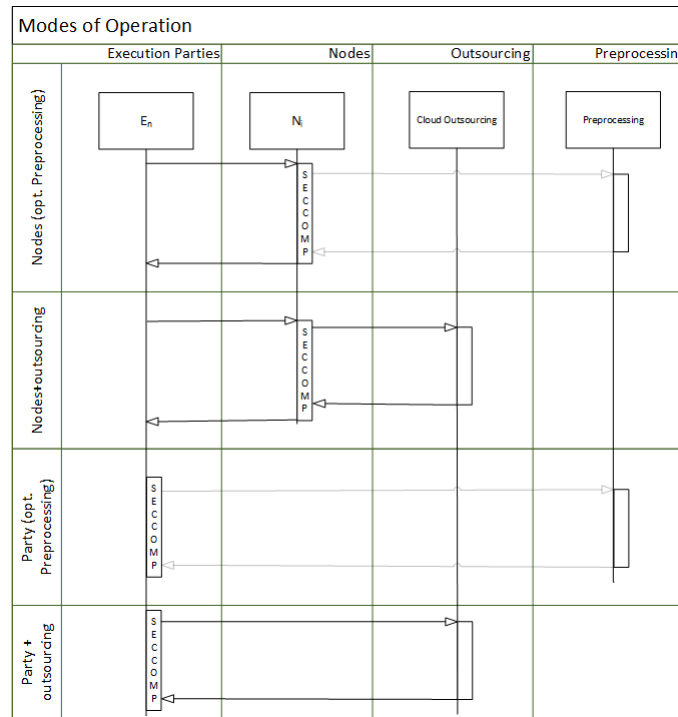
Modes of Operation

Execution Parties

Nodes

Outsourcing

Preprocessin

Nodes (opt. Preprocessing)

$E_n$

$N_i$

Cloud Outsourcing

Preprocessing

SECCOMP

Nodes+outsourcing

SECCOMP

Party (opt. Preprocessing)

SECCOMP

Party + outsourcing

SECCOMP